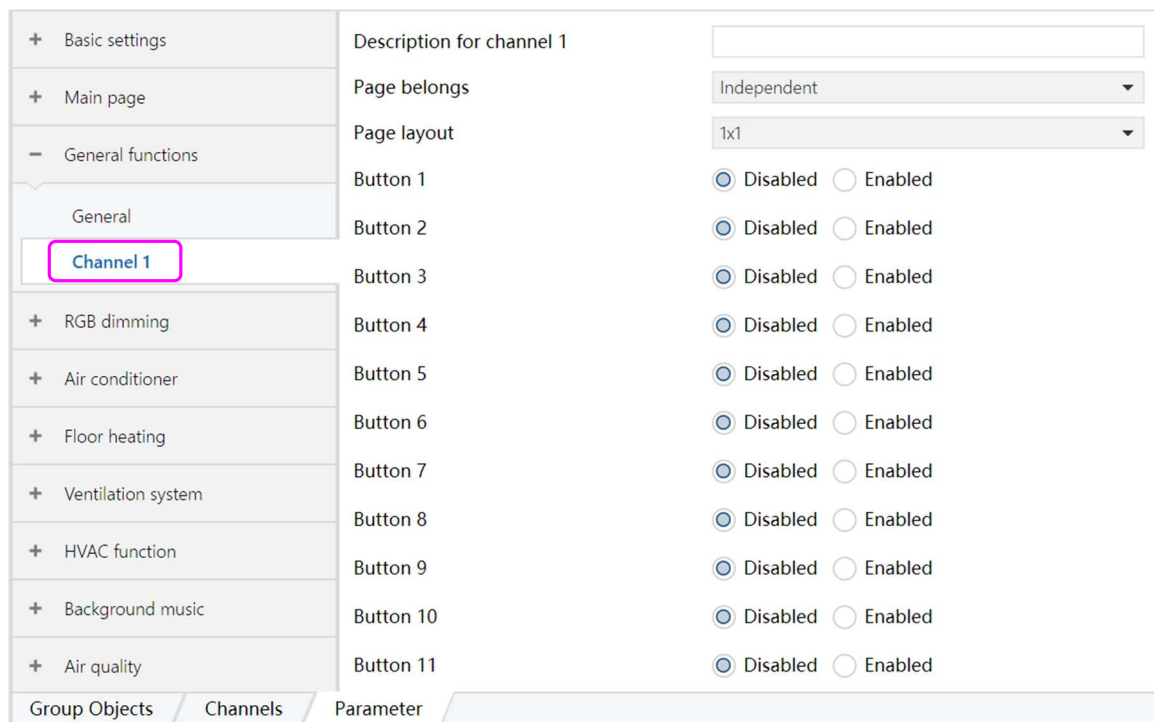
+ Basic settings

+ Main page

− General functions

General

Channel 1

+ RGB dimming

+ Air conditioner

+ Floor heating

+ Ventilation system

+ HVAC function

+ Background music

+ Air quality

Description for channel 1

Page belongs Independent

Page layout 1x1

Button 1 Disabled Enabled

Button 2 Disabled Enabled

Button 3 Disabled Enabled

Button 4 Disabled Enabled

Button 5 Disabled Enabled

Button 6 Disabled Enabled

Button 7 Disabled Enabled

Button 8 Disabled Enabled

Button 9 Disabled Enabled

Button 10 Disabled Enabled

Button 11 Disabled Enabled

Group Objects Channels Parameter